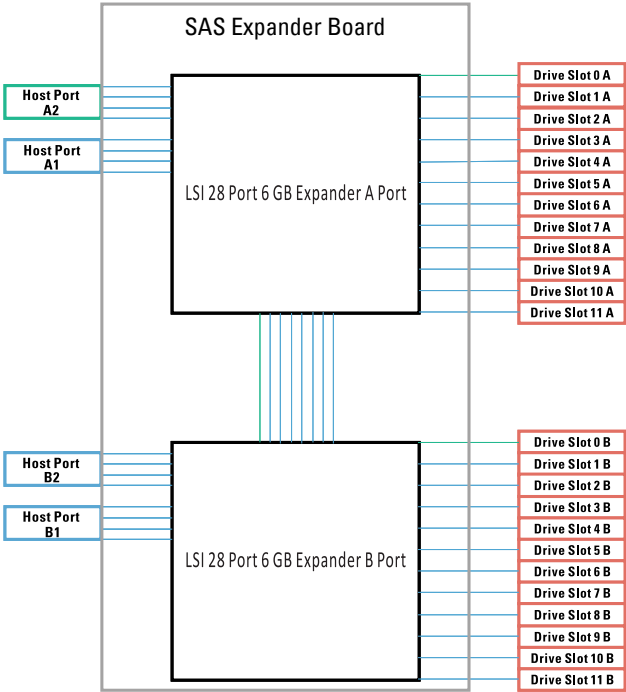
SAS Expander Board

Host Port A2

Host Port A1

LSI 28 Port 6 GB Expander A Port

Drive Slot 0 A
Drive Slot 1 A
Drive Slot 2 A
Drive Slot 3 A
Drive Slot 4 A
Drive Slot 5 A
Drive Slot 6 A
Drive Slot 7 A
Drive Slot 8 A
Drive Slot 9 A
Drive Slot 10 A
Drive Slot 11 A

Host Port B2

Host Port B1

LSI 28 Port 6 GB Expander B Port

Drive Slot 0 B
Drive Slot 1 B
Drive Slot 2 B
Drive Slot 3 B
Drive Slot 4 B
Drive Slot 5 B
Drive Slot 6 B
Drive Slot 7 B
Drive Slot 8 B
Drive Slot 9 B
Drive Slot 10 B
Drive Slot 11 B